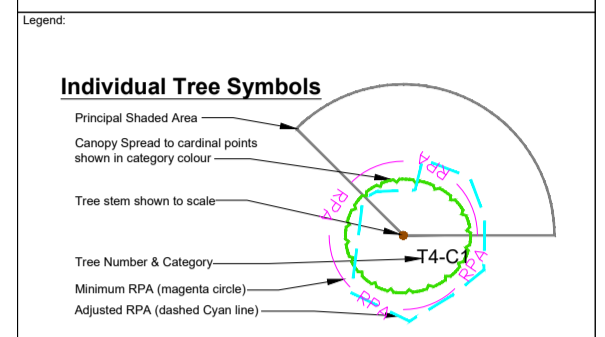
Legend:

Individual Tree Symbols

Principal Shaded Area

Canopy Spread to cardinal points shown in category colour

Tree stem shown to scale

Tree Number & Category

Minimum RPA (magenta circle)

Adjusted RPA (dashed Cyan line)

T4-C1

RPA

RPA

RPA

RPA